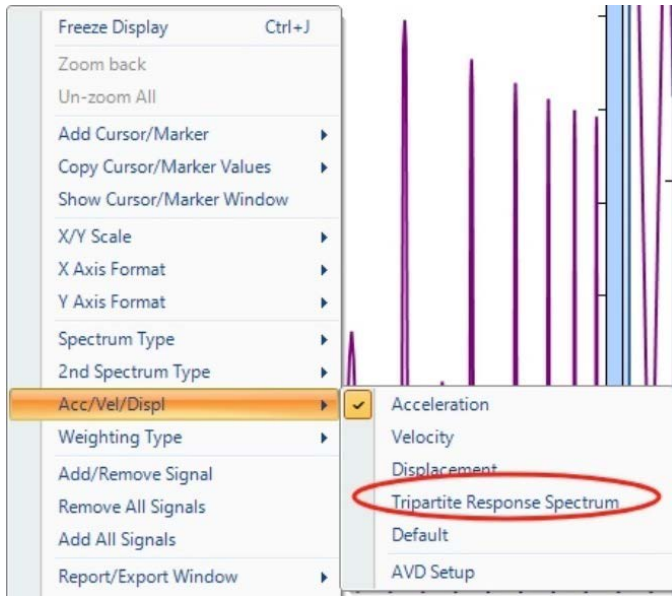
Freeze Display Ctrl+J
Zoom back
Un-zoom All
Add Cursor/Marker
Copy Cursor/Marker Values
Show Cursor/Marker Window
X/Y Scale
X Axis Format
Y Axis Format
Spectrum Type
2nd Spectrum Type
Acc/Vel/Displ
Weighting Type
Add/Remove Signal
Remove All Signals
Add All Signals
Report/Export Window

Acceleration
Velocity
Displacement
Tripartite Response Spectrum
Default
AVD Setup